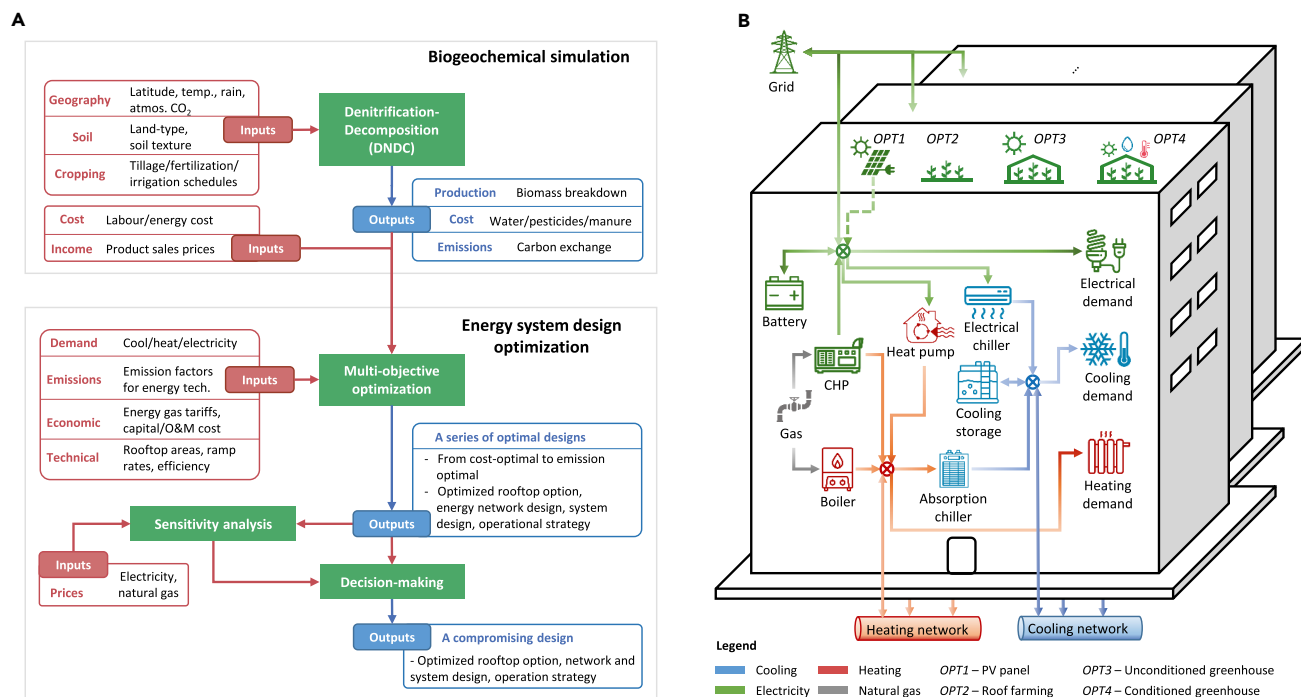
A

Biogeochemical simulation

Geography Latitude, temp., rain, atmos. $CO_2$

Soil Land-type, soil texture

Cropping Tillage/fertilization/ irrigation schedules

Inputs

Denitrification-Decomposition (DNDC)

Outputs

Production Biomass breakdown

Cost Water/pesticides/manure

Emissions Carbon exchange

Cost Labour/energy cost

Income Product sales prices

Inputs

Energy system design optimization

Demand Cool/heat/electricity

Emissions Emission factors for energy tech.

Economic Energy gas tariffs, capital/O&M cost

Technical Rooftop areas, ramp rates, efficiency

Inputs

Multi-objective optimization

A series of optimal designs

- From cost-optimal to emission optimal
- Optimized rooftop option, energy network design, system design, operational strategy

Outputs

Sensitivity analysis

Inputs

Prices Electricity, natural gas

Decision-making

Outputs

A compromising design

- Optimized rooftop option, network and system design, operation strategy

B

Grid

OPT1 OPT2 OPT3 OPT4

Electrical demand

Battery

Heat pump

Electrical chiller

CHP

Cooling demand

Cooling storage

Gas

Boiler

Absorption chiller

Heating demand

Heating network

Cooling network

Legend

Cooling Heating OPT1 – PV panel OPT3 – Unconditioned greenhouse

Electricity Natural gas OPT2 – Roof farming OPT4 – Conditioned greenhouse